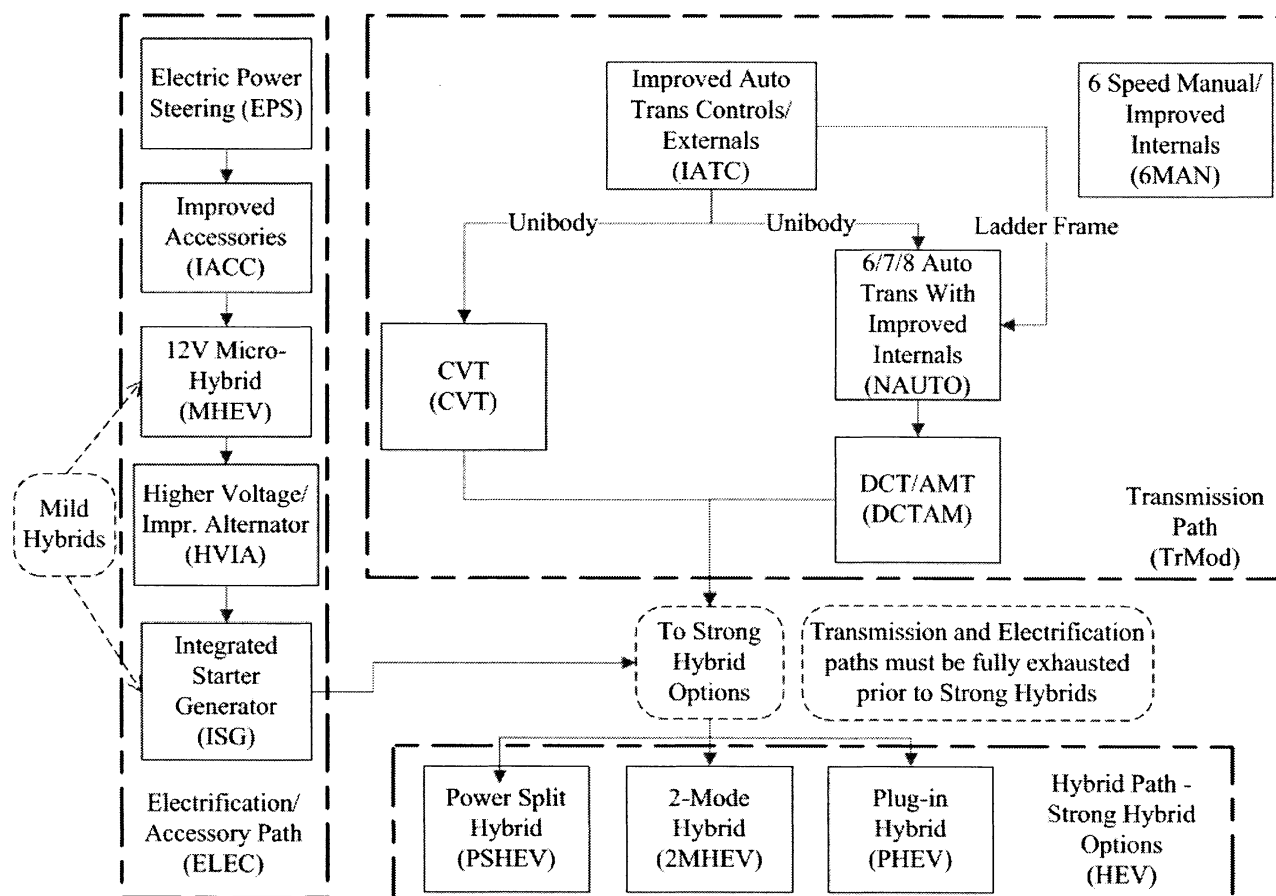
Electric Power Steering (EPS)

Improved Accessories (IACC)

12V Micro-Hybrid (MHEV)

Higher Voltage/ Impr. Alternator (HVIA)

Integrated Starter Generator (ISG)

Mild Hybrids

Electrification/ Accessory Path (ELEC)

Improved Auto Trans Controls/ Externals (IATC)

6 Speed Manual/ Improved Internals (6MAN)

Unibody

Unibody

Ladder Frame

CVT (CVT)

6/7/8 Auto Trans With Improved Internals (NAUTO)

DCT/AMT (DCTAM)

Transmission Path (TrMod)

To Strong Hybrid Options

Transmission and Electrification paths must be fully exhausted prior to Strong Hybrids

Power Split Hybrid (PSHEV)

2-Mode Hybrid (2MHEV)

Plug-in Hybrid (PHEV)

Hybrid Path - Strong Hybrid Options (HEV)